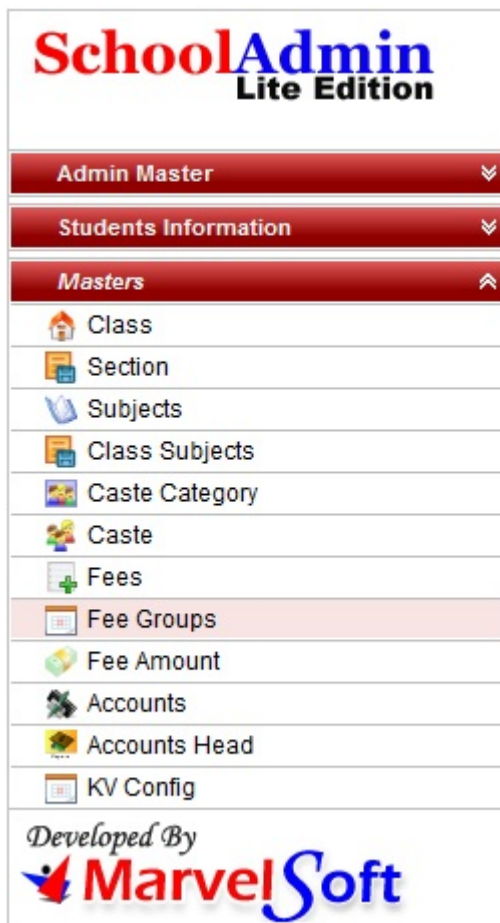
SchoolAdmin
Lite Edition

Admin Master

Students Information

Masters

Class

Section

Subjects

Class Subjects

Caste Category

Caste

Fees

Fee Groups

Fee Amount

Accounts

Accounts Head

KV Config

Developed By
MarvelSoft